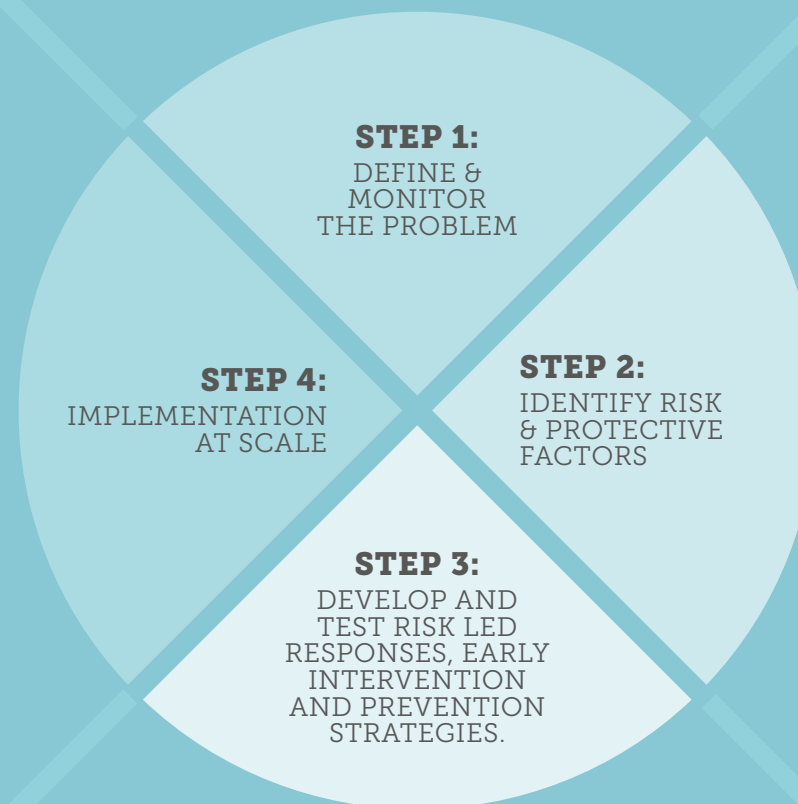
STEP 1:
DEFINE & MONITOR THE PROBLEM

STEP 4:
IMPLEMENTATION AT SCALE

STEP 2:
IDENTIFY RISK & PROTECTIVE FACTORS

STEP 3:
DEVELOP AND TEST RISK LED RESPONSES, EARLY INTERVENTION AND PREVENTION STRATEGIES.